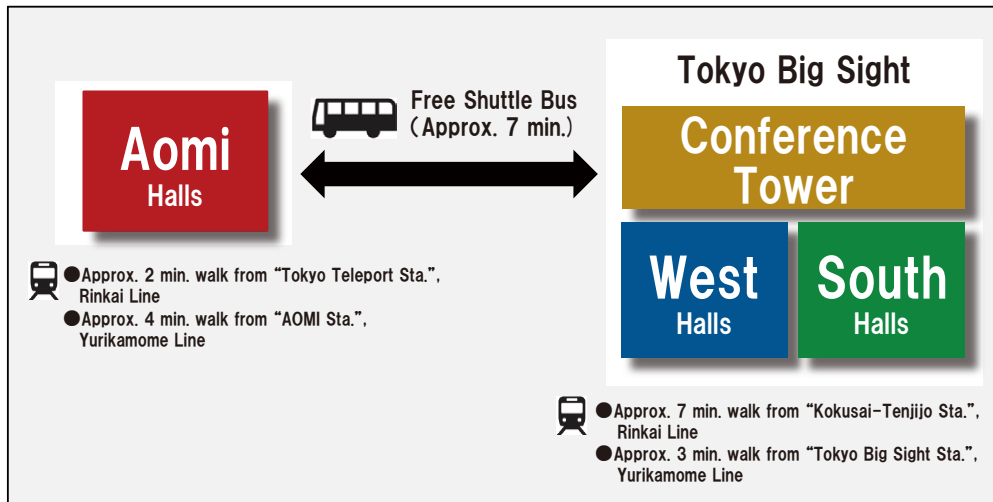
Aomi
Halls

Free Shuttle Bus
(Approx. 7 min.)

Tokyo Big Sight

Conference Tower

West
Halls

South
Halls

●Approx. 2 min. walk from "Tokyo Teleport Sta.", Rinkai Line
●Approx. 4 min. walk from "AOMI Sta.", Yurikamome Line

●Approx. 7 min. walk from "Kokusai-Tenjijo Sta.", Rinkai Line
●Approx. 3 min. walk from "Tokyo Big Sight Sta.", Yurikamome Line